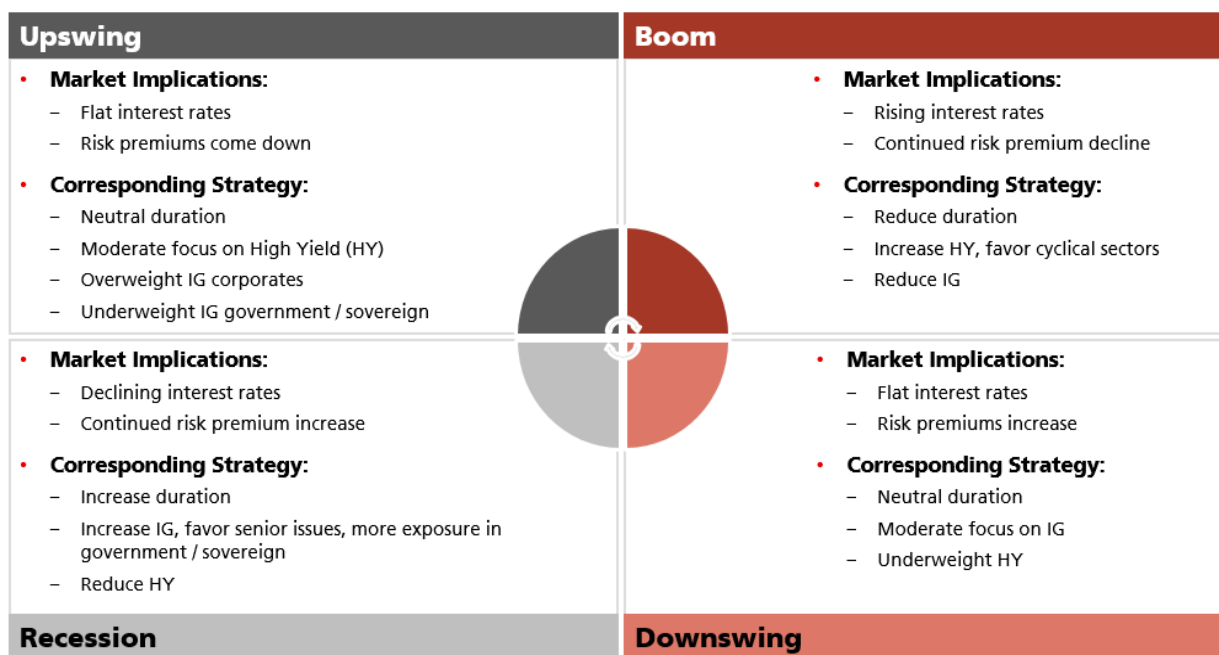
Upswing

Boom

• Market Implications:
– Flat interest rates
– Risk premiums come down

• Corresponding Strategy:
– Neutral duration
– Moderate focus on High Yield (HY)
– Overweight IG corporates
– Underweight IG government / sovereign

• Market Implications:
– Rising interest rates
– Continued risk premium decline

• Corresponding Strategy:
– Reduce duration
– Increase HY, favor cyclical sectors
– Reduce IG

$

• Market Implications:
– Declining interest rates
– Continued risk premium increase

• Corresponding Strategy:
– Increase duration
– Increase IG, favor senior issues, more exposure in government / sovereign
– Reduce HY

• Market Implications:
– Flat interest rates
– Risk premiums increase

• Corresponding Strategy:
– Neutral duration
– Moderate focus on IG
– Underweight HY

Recession

Downswing